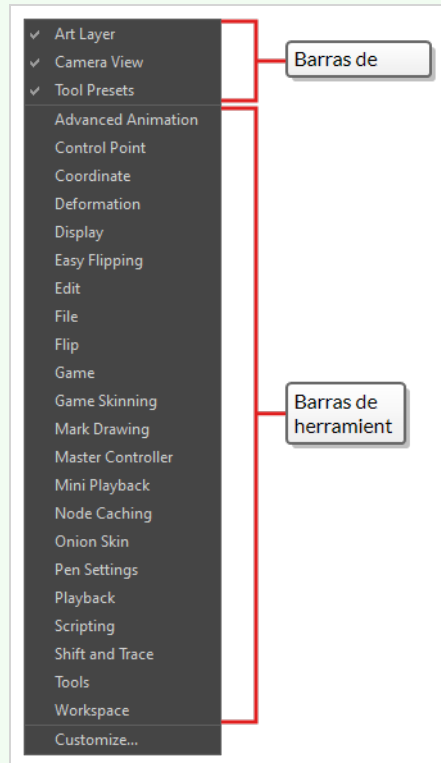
✔ Art Layer
✔ Camera View
✔ Tool Presets

Barras de

Advanced Animation
Control Point
Coordinate
Deformation
Display
Easy Flipping
Edit
File
Flip
Game
Game Skinning
Mark Drawing
Master Controller
Mini Playback
Node Caching
Onion Skin
Pen Settings
Playback
Scripting
Shift and Trace
Tools
Workspace

Barras de herramient

Customize...